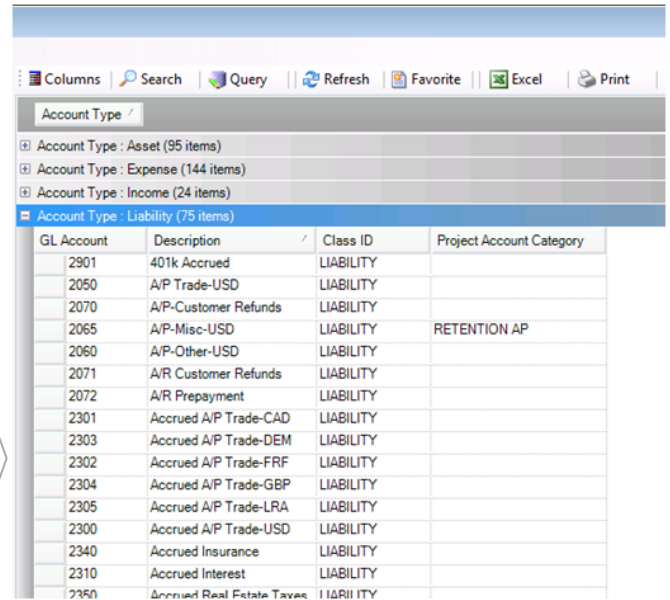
Columns | Search | Query | Refresh | Favorite | Excel | Print

Account Type

Account Type : Asset (95 items)
Account Type : Expense (144 items)
Account Type : Income (24 items)
Account Type : Liability (75 items)

| GL Account | Description | Class ID | Project Account Category |
|---|---|---|---|
| 2901 | 401k Accrued | LIABILITY | |
| 2050 | A/P Trade-USD | LIABILITY | |
| 2070 | A/P-Customer Refunds | LIABILITY | |
| 2065 | A/P-Misc-USD | LIABILITY | RETENTION AP |
| 2060 | A/P-Other-USD | LIABILITY | |
| 2071 | A/R Customer Refunds | LIABILITY | |
| 2072 | A/R Prepayment | LIABILITY | |
| 2301 | Accrued A/P Trade-CAD | LIABILITY | |
| 2303 | Accrued A/P Trade-DEM | LIABILITY | |
| 2302 | Accrued A/P Trade-FRF | LIABILITY | |
| 2304 | Accrued A/P Trade-GBP | LIABILITY | |
| 2305 | Accrued A/P Trade-LRA | LIABILITY | |
| 2300 | Accrued A/P Trade-USD | LIABILITY | |
| 2340 | Accrued Insurance | LIABILITY | |
| 2310 | Accrued Interest | LIABILITY | |
| 2350 | Accrued Real Estate Taxes | LIABILITY | |